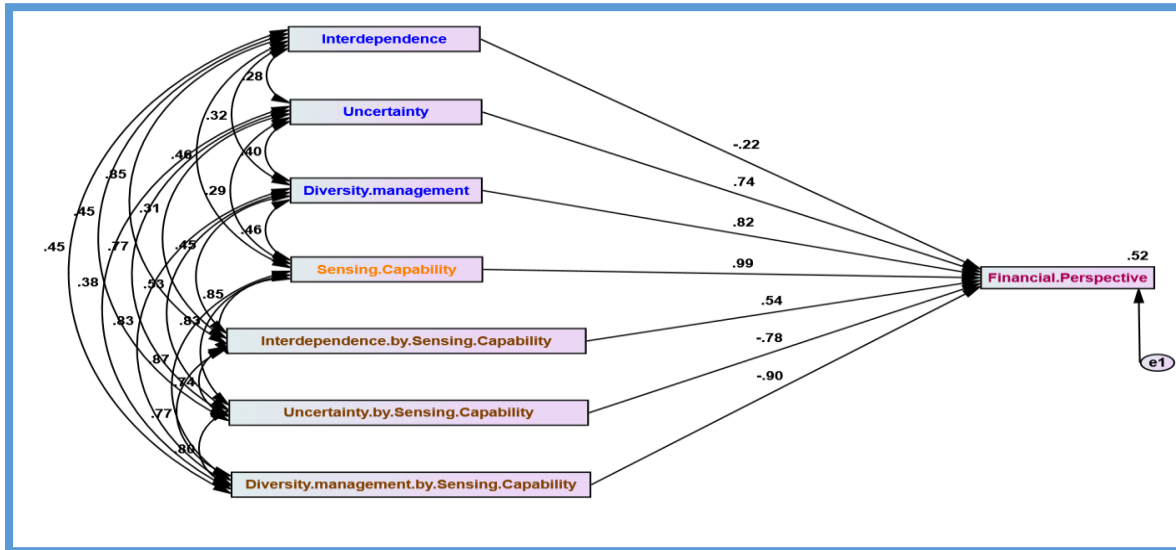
Interdependence
Uncertainty
Diversity.management
Sensing.Capability
Interdependence.by.Sensing.Capability
Uncertainty.by.Sensing.Capability
Diversity.management.by.Sensing.Capability
Financial.Perspective
e1
.52
-.22
.74
.82
.99
.54
-.78
-.90
.28
.32
.40
.46
.29
.46
.85
.31
.45
.45
.45
.77
.38
.53
.85
.83
.83
.87
.74
.77
.80